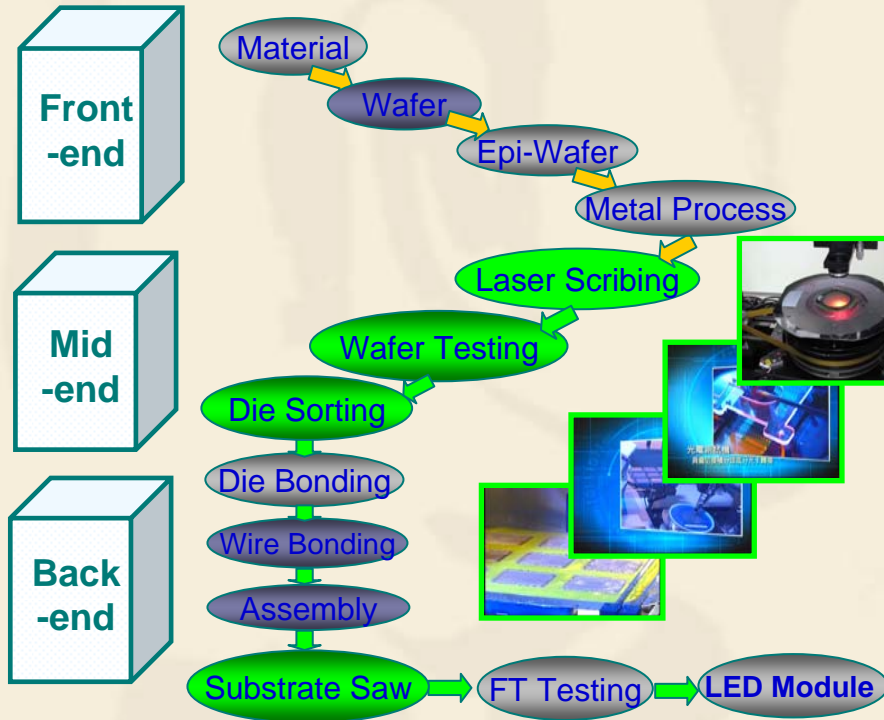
Front -end

Mid -end

Back -end

Material

Wafer

Epi-Wafer

Metal Process

Laser Scribing

Wafer Testing

Die Sorting

Die Bonding

Wire Bonding

Assembly

Substrate Saw

FT Testing

LED Module

光電測試機

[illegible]